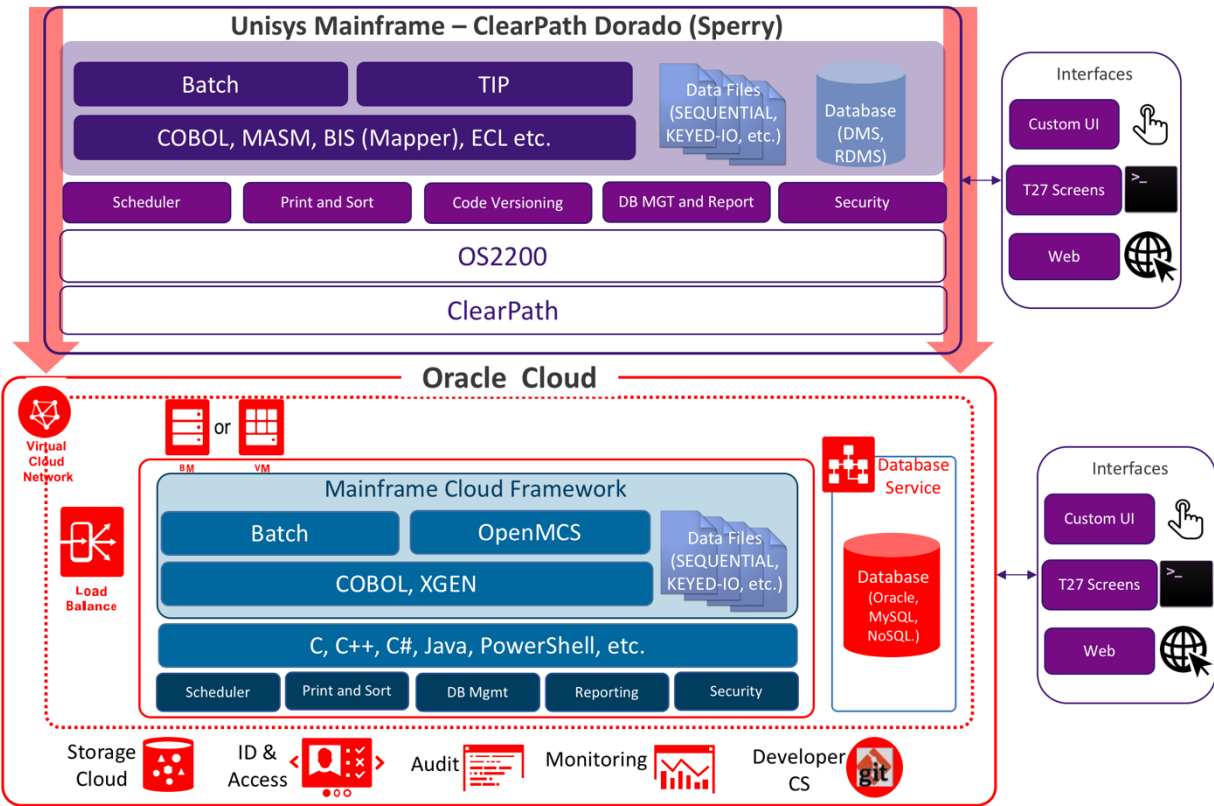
Unisys Mainframe – ClearPath Dorado (Sperry)

Batch

TIP

COBOL, MASM, BIS (Mapper), ECL etc.

Data Files (SEQUENTIAL, KEYED-IO, etc.)

Database (DMS, RDMS)

Scheduler

Print and Sort

Code Versioning

DB MGT and Report

Security

OS2200

ClearPath

Interfaces

Custom UI

T27 Screens

>_

Web

Oracle Cloud

Virtual Cloud Network

or

BM

VM

Database Service

Mainframe Cloud Framework

Batch

OpenMCS

COBOL, XGEN

Data Files (SEQUENTIAL, KEYED-IO, etc.)

Load Balance

Database (Oracle, MySQL, NoSQL.)

C, C++, C#, Java, PowerShell, etc.

Scheduler

Print and Sort

DB Mgmt

Reporting

Security

Interfaces

Custom UI

T27 Screens

>_

Web

Storage Cloud

ID & Access

Audit

Monitoring

Developer CS

git